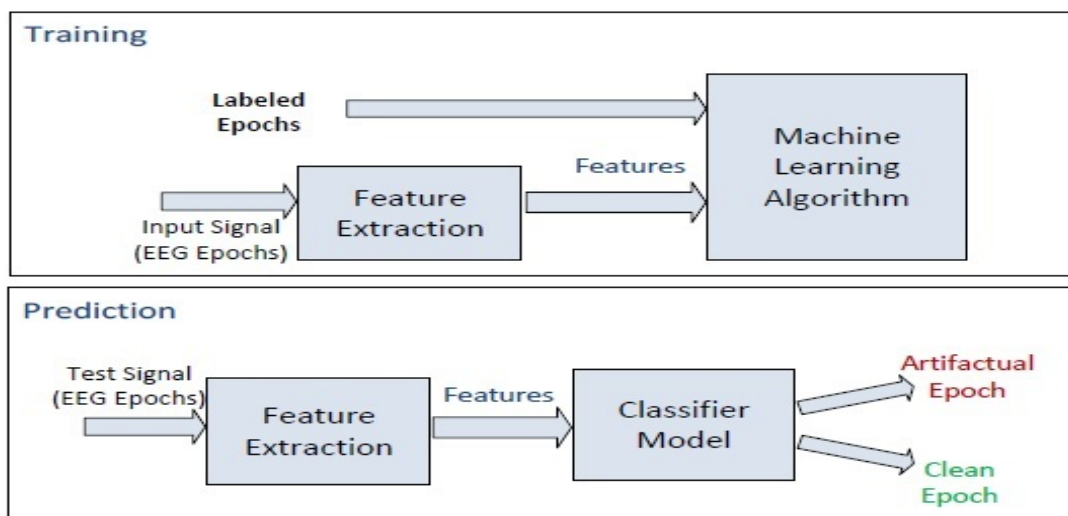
Training

Labeled Epochs

Machine Learning Algorithm

Features

Input Signal (EEG Epochs)

Feature Extraction

Prediction

Test Signal (EEG Epochs)

Feature Extraction

Features

Classifier Model

Artifactual Epoch

Clean Epoch